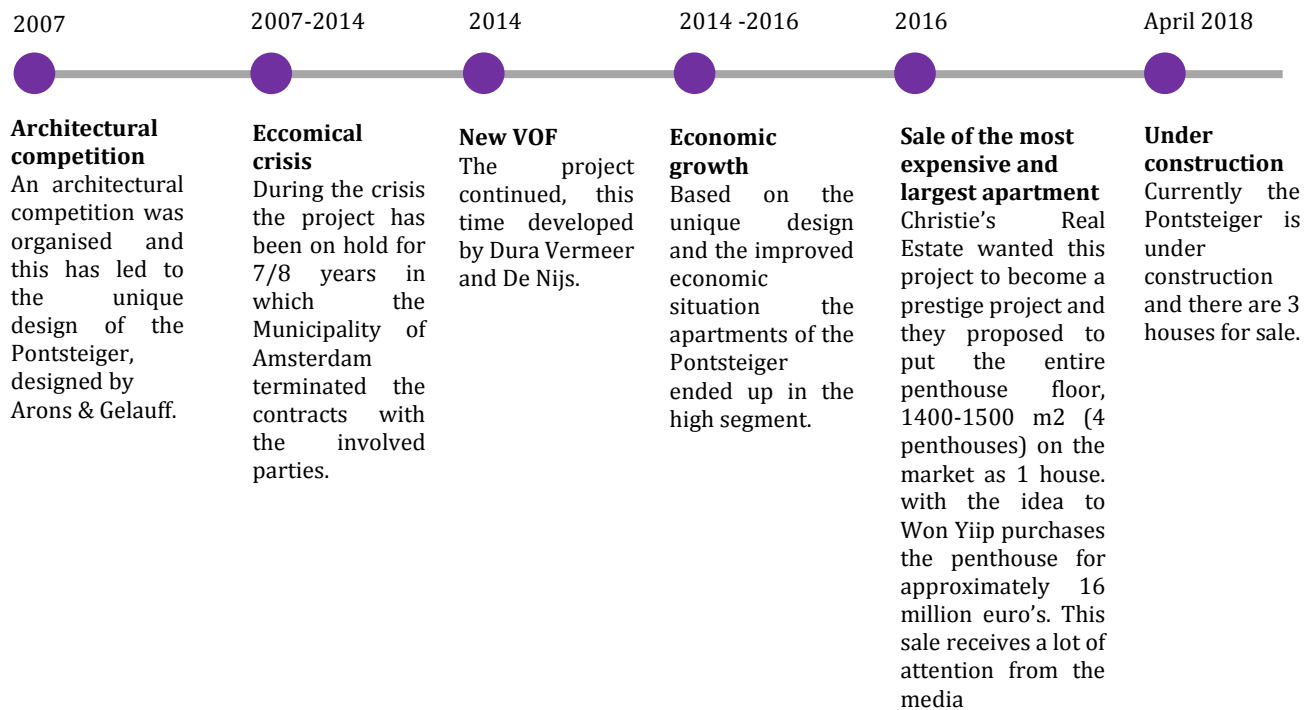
2007

**Architectural competition**
An architectural competition was organised and this has led to the unique design of the Pontsteiger, designed by Arons & Gelauff.

2007-2014

**Eccomical crisis**
During the crisis the project has been on hold for 7/8 years in which the Municipality of Amsterdam terminated the contracts with the involved parties.

2014

**New VOF**
The project continued, this time developed by Dura Vermeer and De Nijs.

2014 -2016

**Economic growth**
Based on the unique design and the improved economic situation the apartments of the Pontsteiger ended up in the high segment.

2016

**Sale of the most expensive and largest apartment**
Christie's Real Estate wanted this project to become a prestige project and they proposed to put the entire penthouse floor, 1400-1500 m2 (4 penthouses) on the market as 1 house. with the idea to Won Yiip purchases the penthouse for approximately 16 million euro's. This sale receives a lot of attention from the media

April 2018

**Under construction**
Currently the Pontsteiger is under construction and there are 3 houses for sale.